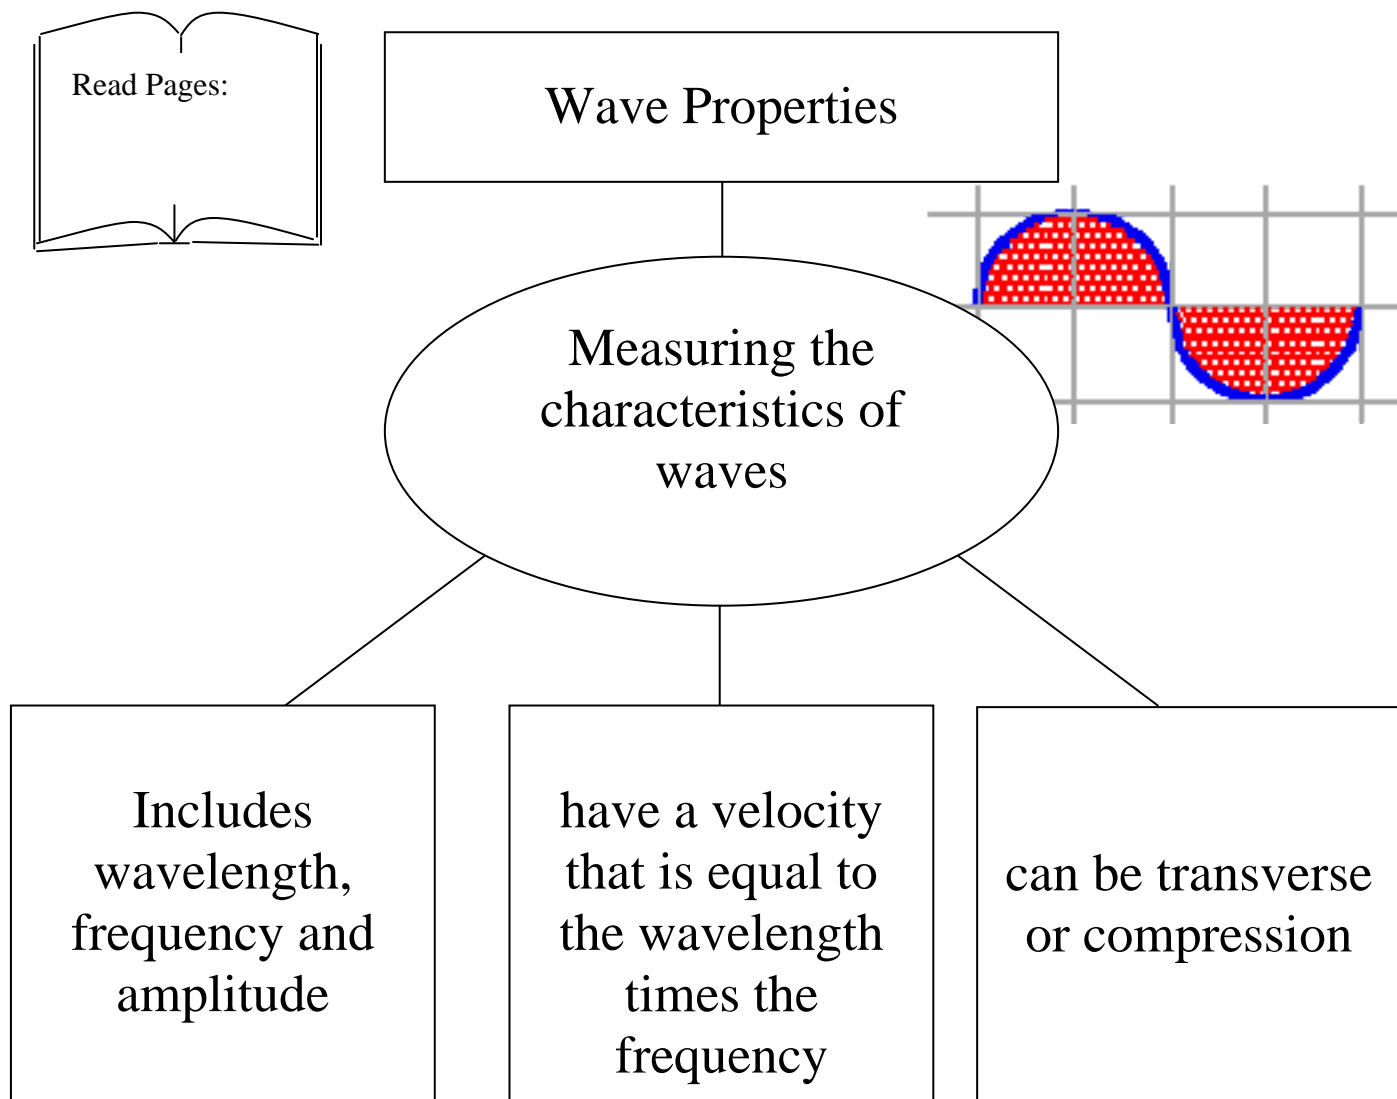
Read Pages:

Wave Properties

Measuring the characteristics of waves

Includes wavelength, frequency and amplitude

have a velocity that is equal to the wavelength times the frequency

can be transverse or compression